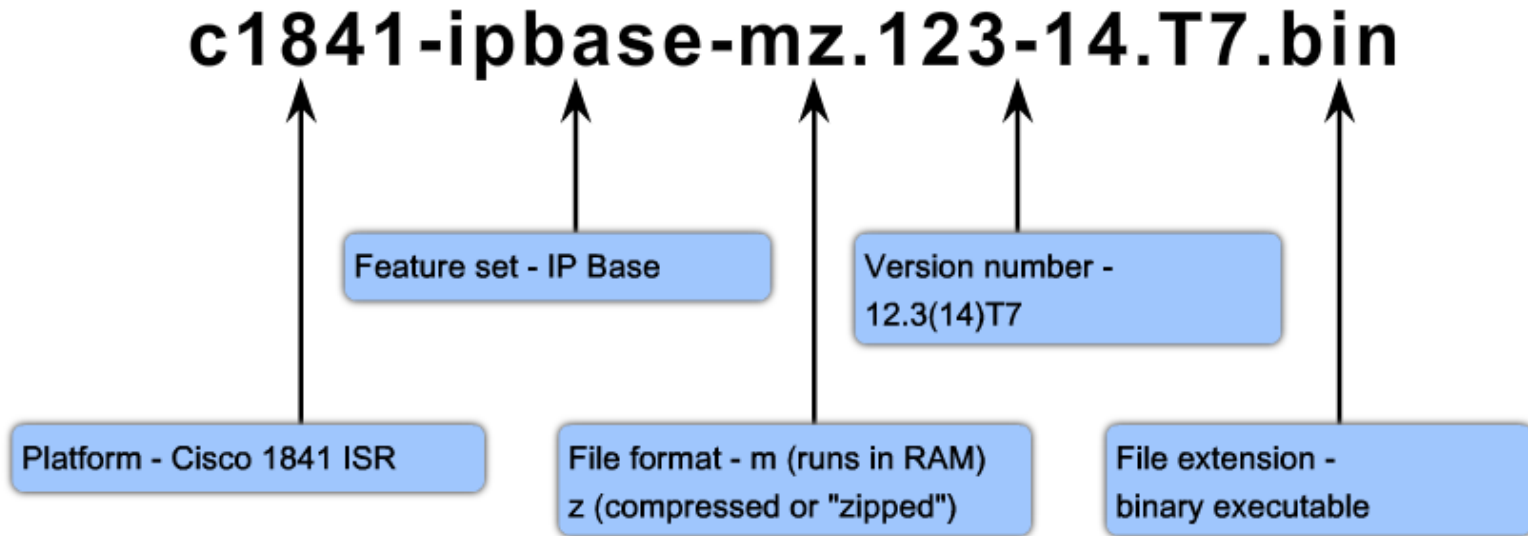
c1841-ipbase-mz.123-14.T7.bin

Feature set - IP Base

Version number - 12.3(14)T7

Platform - Cisco 1841 ISR

File format - m (runs in RAM) z (compressed or "zipped")

File extension - binary executable